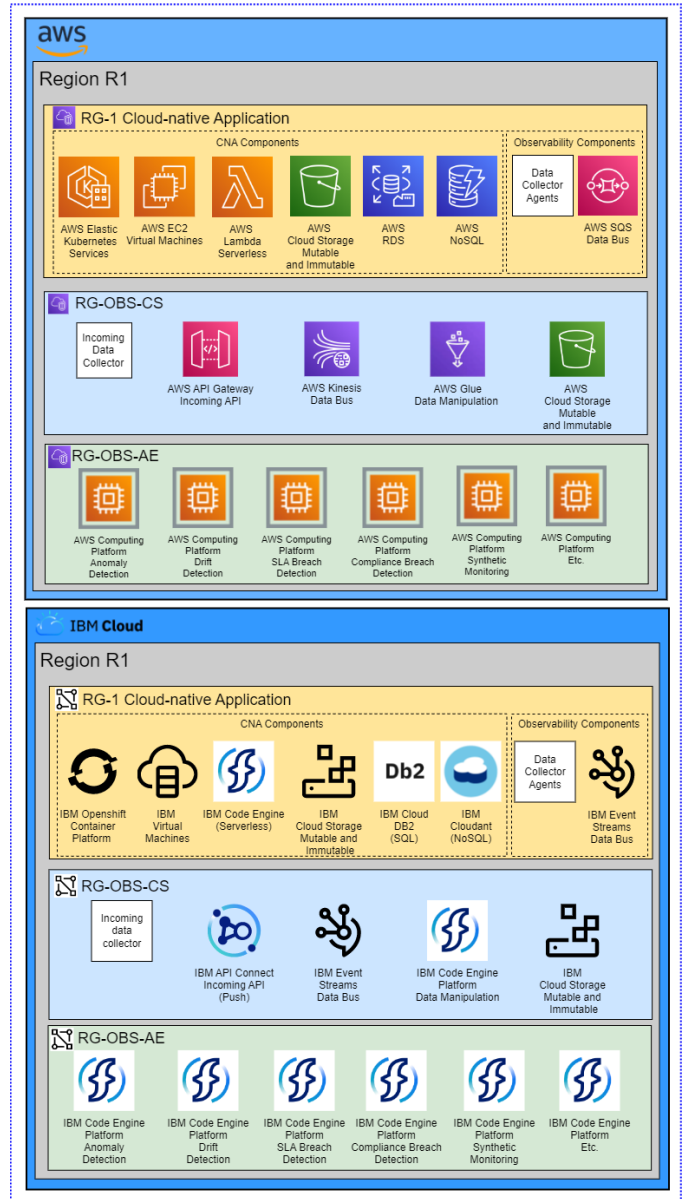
aws

Region R1

RG-1 Cloud-native Application

CNA Components

AWS Elastic Kubernetes Services

AWS EC2 Virtual Machines

AWS Lambda Serverless

AWS Cloud Storage Mutable and Immutable

AWS RDS

AWS NoSQL

Observability Components

Data Collector Agents

AWS SQS Data Bus

RG-OBS-CS

Incoming Data Collector

AWS API Gateway Incoming API

AWS Kinesis Data Bus

AWS Glue Data Manipulation

AWS Cloud Storage Mutable and Immutable

RG-OBS-AE

AWS Computing Platform Anomaly Detection

AWS Computing Platform Drift Detection

AWS Computing Platform SLA Breach Detection

AWS Computing Platform Compliance Breach Detection

AWS Computing Platform Synthetic Monitoring

AWS Computing Platform Etc.

IBM Cloud

Region R1

RG-1 Cloud-native Application

CNA Components

IBM Openshift Container Platform

IBM Virtual Machines

IBM Code Engine (Serverless)

IBM Cloud Storage Mutable and Immutable

Db2

IBM Cloud DB2 (SQL)

IBM Cloudant (NoSQL)

Observability Components

Data Collector Agents

IBM Event Streams Data Bus

RG-OBS-CS

Incoming data collector

IBM API Connect Incoming API (Push)

IBM Event Streams Data Bus

IBM Code Engine Platform Data Manipulation

IBM Cloud Storage Mutable and Immutable

RG-OBS-AE

IBM Code Engine Platform Anomaly Detection

IBM Code Engine Platform Drift Detection

IBM Code Engine Platform SLA Breach Detection

IBM Code Engine Platform Compliance Breach Detection

IBM Code Engine Platform Synthetic Monitoring

IBM Code Engine Platform Etc.